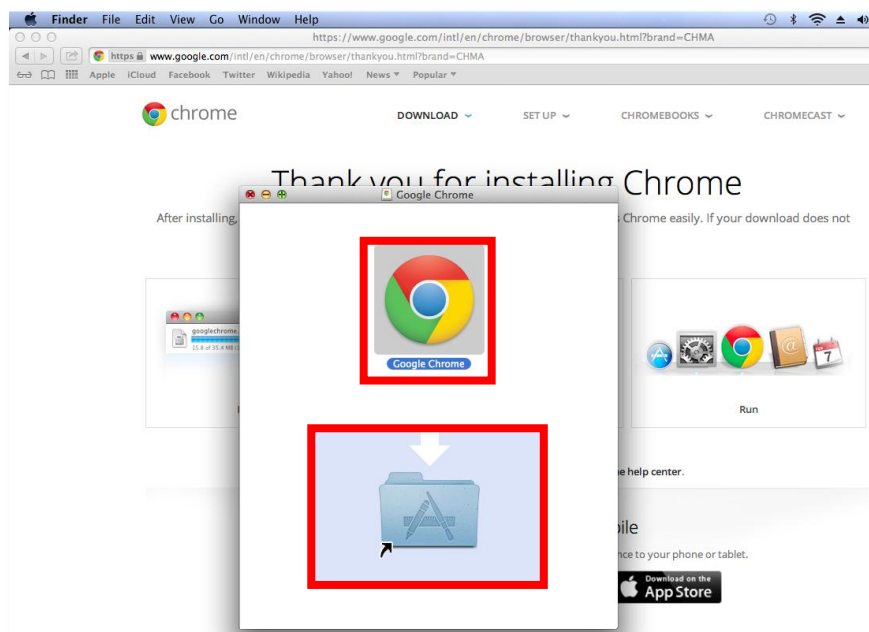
Finder File Edit View Go Window Help

https://www.google.com/intl/en/chrome/browser/thankyou.html?brand=CHMA

https www.google.com/intl/en/chrome/browser/thankyou.html?brand=CHMA

Apple iCloud Facebook Twitter Wikipedia Yahoo! News ▾ Popular ▾

chrome

DOWNLOAD SET UP CHROMEBOOKS CHROMECAST

Thank you for installing Chrome

After installing, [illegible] Chrome easily. If your download does not

Google Chrome

googlechrome.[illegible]

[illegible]

Google Chrome

Run

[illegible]e help center.

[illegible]bile

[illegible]nce to your phone or tablet.

Download on the App Store